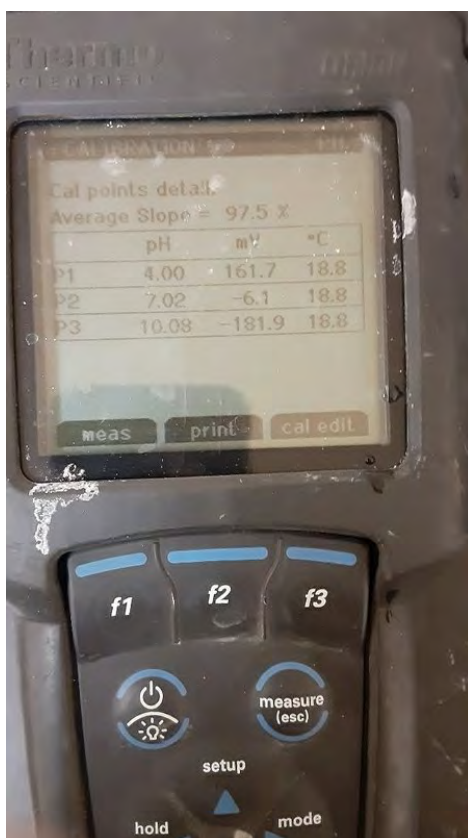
Thermo
SCIENTIFIC

CALIBRATION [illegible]

Cal points detail
Average Slope = 97.5 %

| | pH | mV | °C |
|---|---|---|---|
| P1 | 4.00 | 161.7 | 18.8 |
| P2 | 7.02 | -6.1 | 18.8 |
| P3 | 10.08 | -181.9 | 18.8 |

meas print cal edit

f1 f2 f3

measure (esc)

setup

hold mode